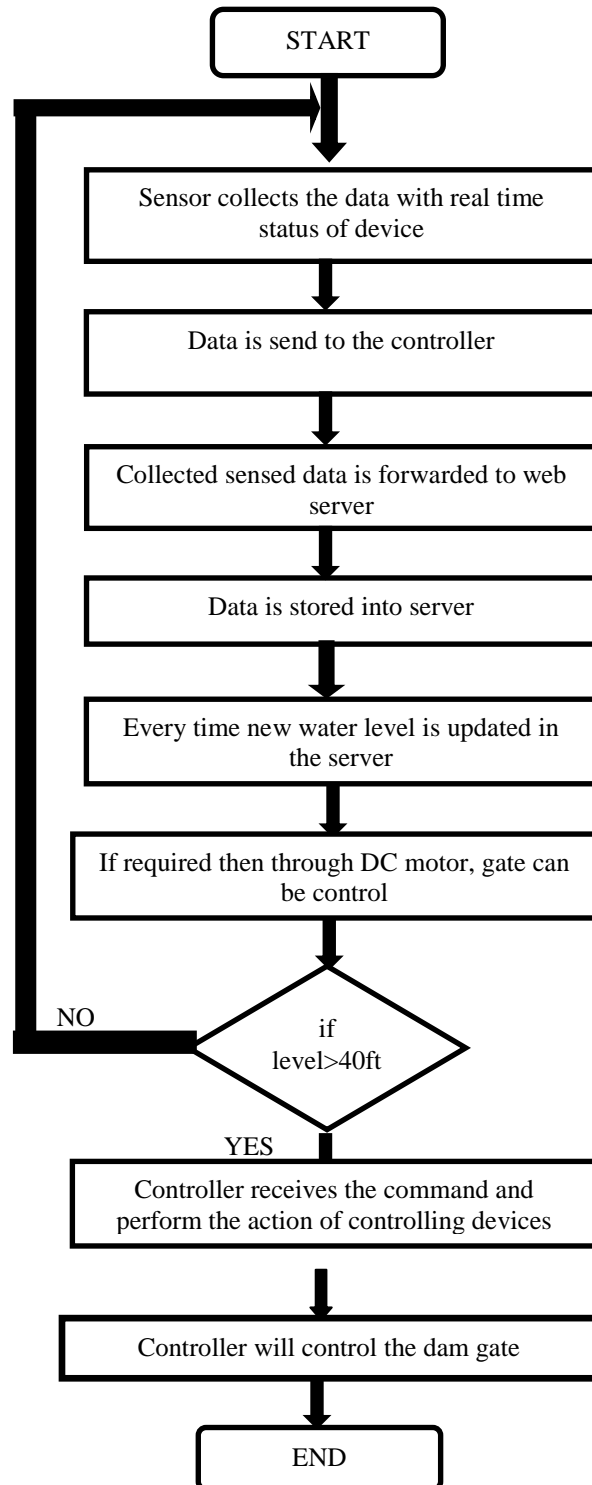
START

Sensor collects the data with real time status of device

Data is send to the controller

Collected sensed data is forwarded to web server

Data is stored into server

Every time new water level is updated in the server

If required then through DC motor, gate can be control

NO

if level>40ft

YES

Controller receives the command and perform the action of controlling devices

Controller will control the dam gate

END